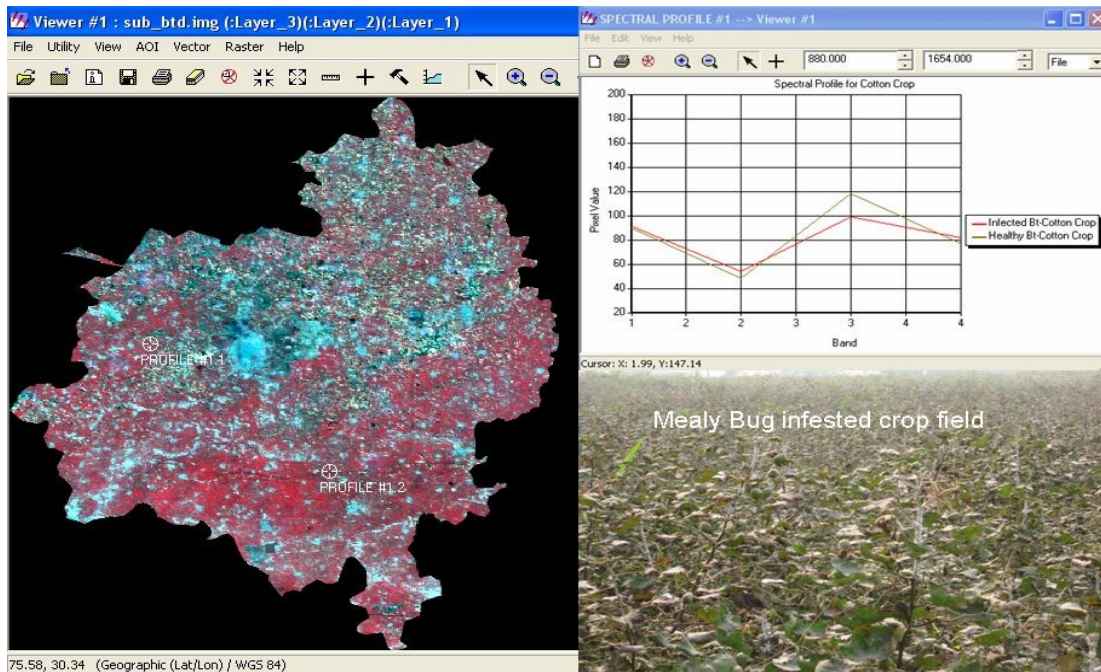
Viewer #1 : sub_btd.img (:Layer_3)(:Layer_2)(:Layer_1)

File Utility View AOI Vector Raster Help

PROFILE #1.1

PROFILE #1.2

75.58, 30.34 (Geographic (Lat/Lon) / WGS 84)

SPECTRAL PROFILE #1 --> Viewer #1

File Edit View Help

880.000 1654.000 File

Spectral Profile for Cotton Crop

| 200 |
| 180 |
| 160 |
| 140 |
| 120 |
| 100 |
| 80 |
| 60 |
| 40 |
| 20 |

Pixel Value

1 2 2 3 3 4 4

Band

Infected Bt-Cotton Crop
Healthy Bt-Cotton Crop

Cursor: X: 1.99, Y:147.14

Mealy Bug infested crop field